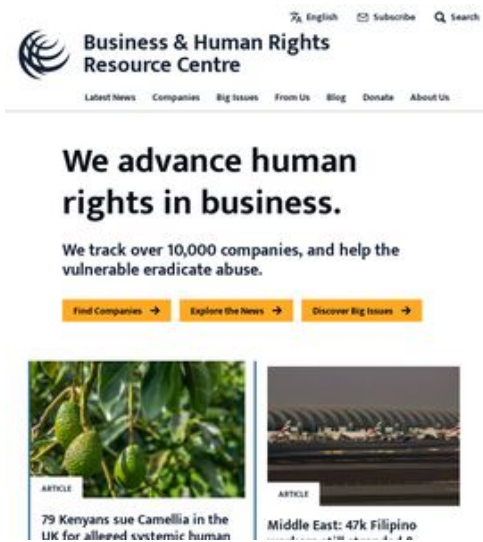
English Subscribe Search

Business & Human Rights Resource Centre

Latest News Companies Big Issues From Us Blog Donate About Us

We advance human rights in business.

We track over 10,000 companies, and help the vulnerable eradicate abuse.

Find Companies → Explore the News → Discover Big Issues →

ARTICLE

79 Kenyans sue Camellia in the UK for alleged systemic human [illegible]

ARTICLE

Middle East: 47k Filipino workers still stranded & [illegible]